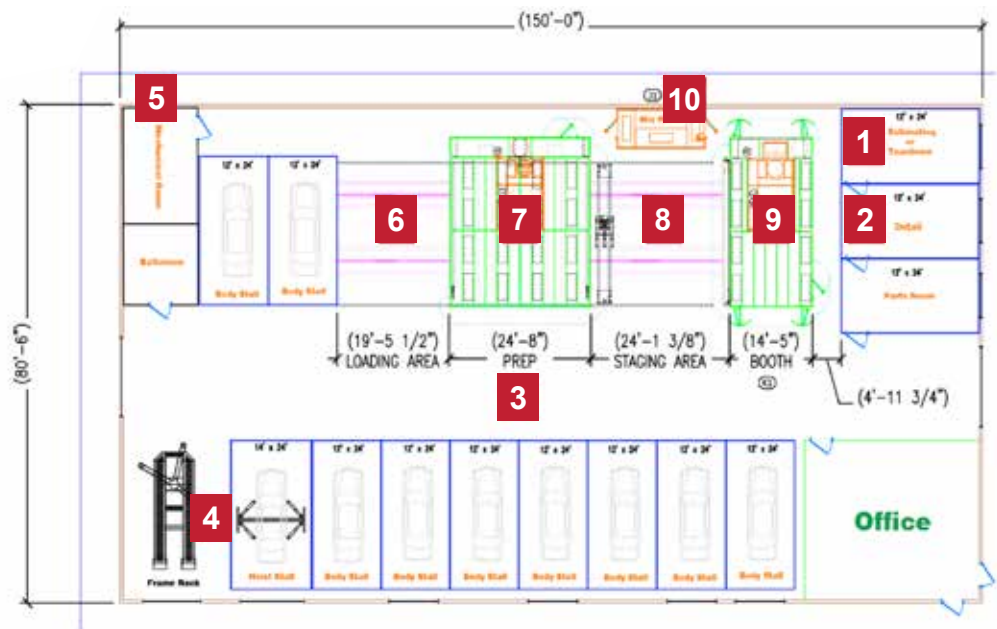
(150'-0")

(80'-6")

5

Mechanical Room

Bathroom

12' x 24'

Body Stall

12' x 24'

Body Stall

6

7

8

9

10

Mix Room

1

12' x 24'

Estimating or Teardown

2

12' x 24'

Detail

12' x 24'

Parts Room

(19'-5 1/2")
LOADING AREA

(24'-8")
PREP

(24'-1 3/8")
STAGING AREA

(14'-5")
BOOTH

(4'-11 3/4")

3

4

Frame Rack

14' x 24'

Weld Stall

12' x 24'

Body Stall

12' x 24'

Body Stall

12' x 24'

Body Stall

12' x 24'

Body Stall

12' x 24'

Body Stall

12' x 24'

Body Stall

12' x 24'

Body Stall

Office